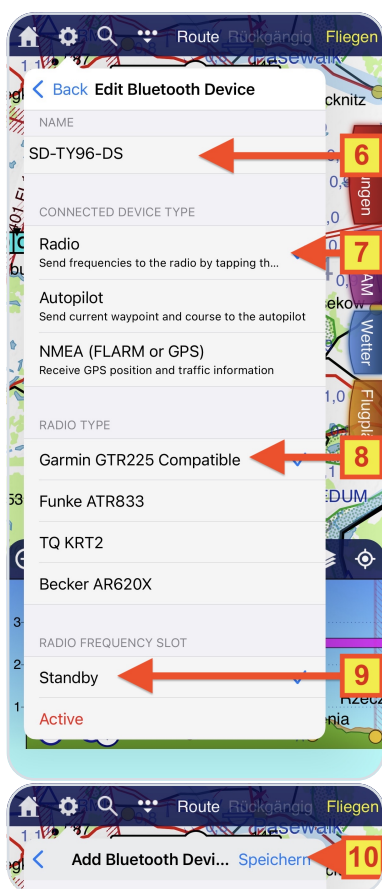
Route Rückgängig Fliegen

Back Edit Bluetooth Device

NAME

SD-TY96-DS

6

CONNECTED DEVICE TYPE

Radio
Send frequencies to the radio by tapping th...

7

Autopilot
Send current waypoint and course to the autopilot

NMEA (FLARM or GPS)
Receive GPS position and traffic information

RADIO TYPE

Garmin GTR225 Compatible

8

Funke ATR833

TQ KRT2

Becker AR620X

RADIO FREQUENCY SLOT

Standby

9

Active

Wetter

Route Fliegen

Add Bluetooth Devi... Speichern

10